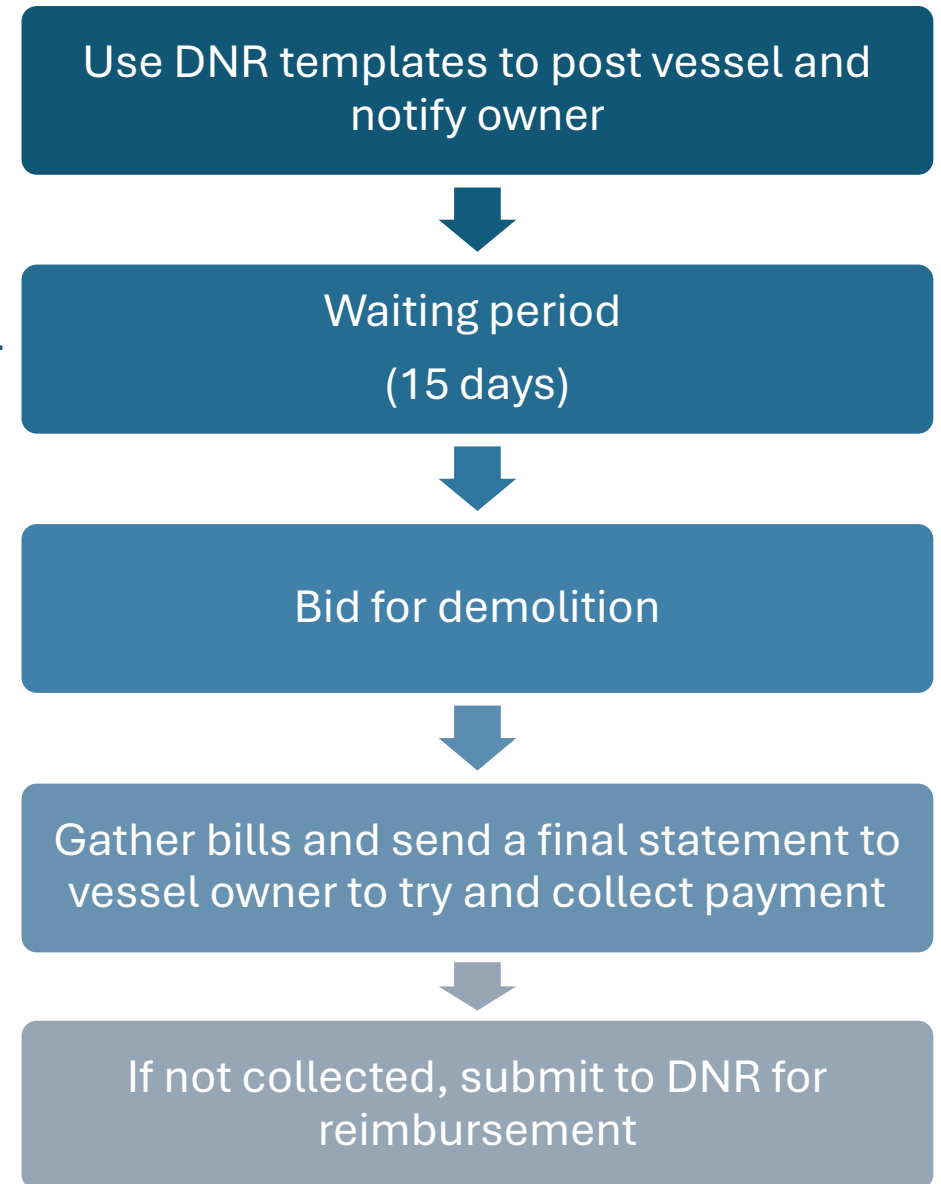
Use DNR templates to post vessel and notify owner

Waiting period

(15 days)

Bid for demolition

Gather bills and send a final statement to vessel owner to try and collect payment

If not collected, submit to DNR for reimbursement